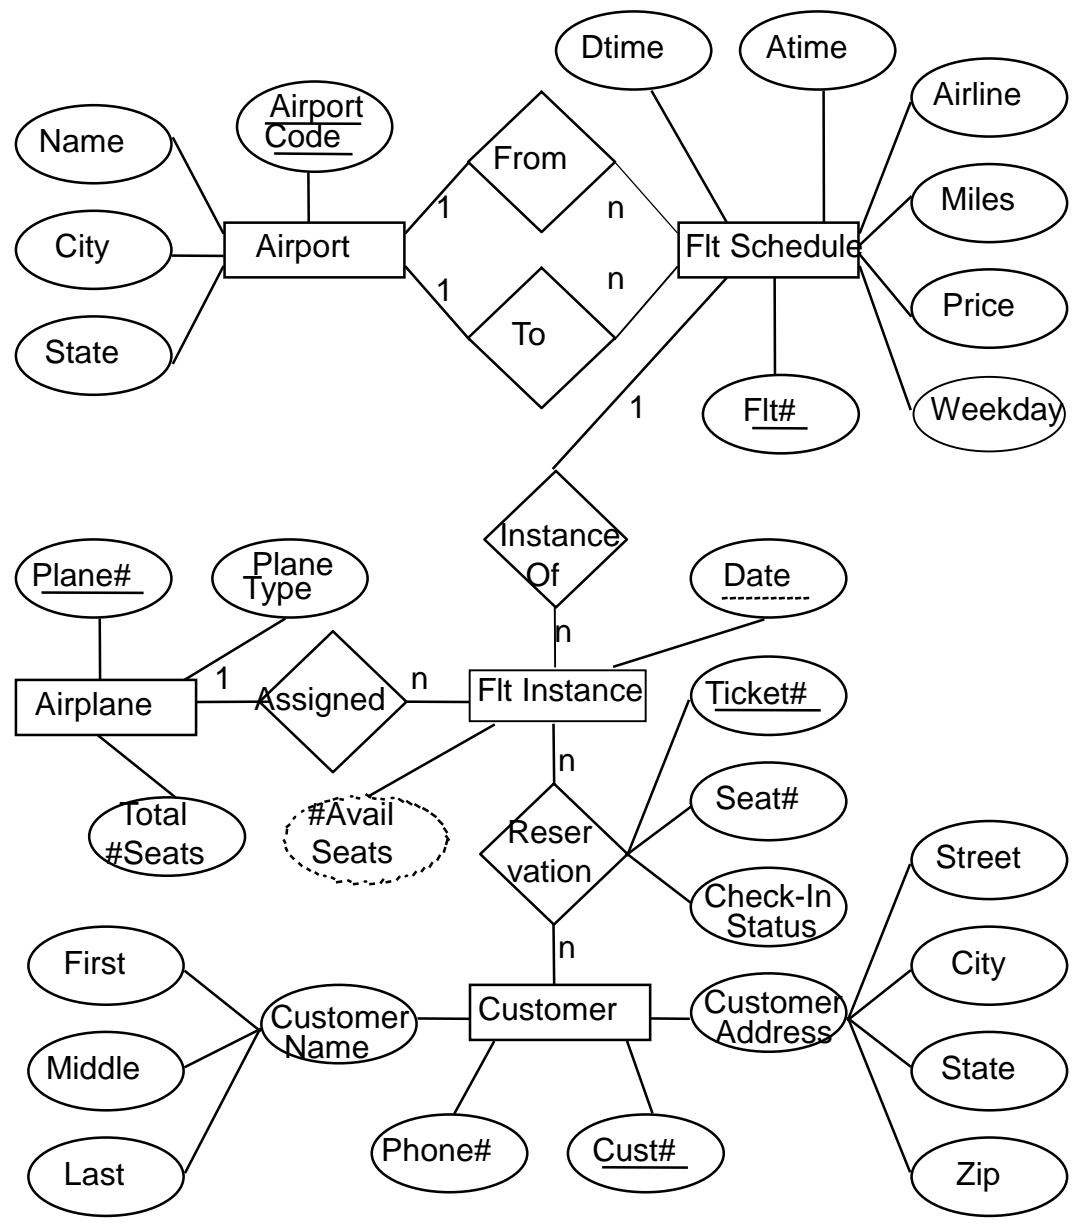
Dtime
Atime
Airline
Name
Airport Code
From
1
n
Miles
City
Airport
Flt Schedule
1
n
Price
State
To
Weekday
Flt#
1
Plane#
Plane Type
Instance Of
Date
n
1
n
Airplane
Assigned
Flt Instance
Ticket#
n
Total #Seats
#Avail Seats
Seat#
Reser vation
Street
Check-In Status
First
n
City
Customer Name
Customer
Customer Address
Middle
State
Phone#
Cust#
Last
Zip